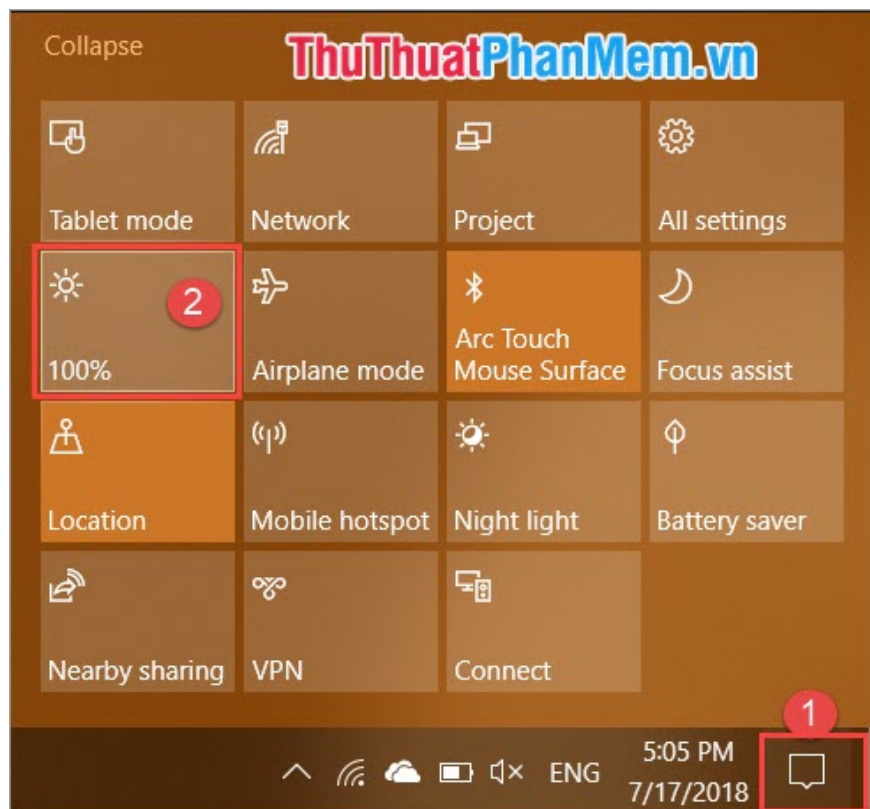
Collapse

ThuThuatPhanMem.vn

Tablet mode

Network

Project

All settings

2

100%

Airplane mode

Arc Touch Mouse Surface

Focus assist

Location

Mobile hotspot

Night light

Battery saver

Nearby sharing

VPN

Connect

1

ENG

5:05 PM
7/17/2018